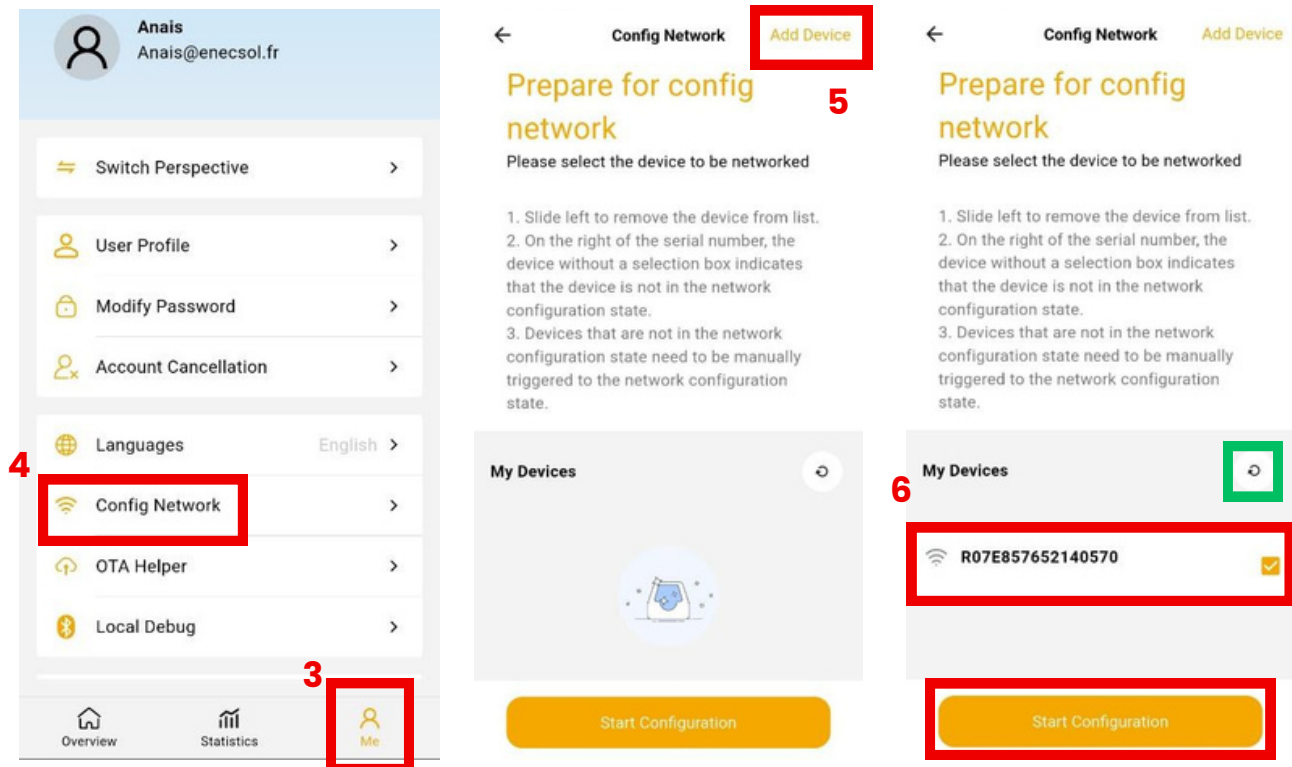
Anais
Anais@enecsol.fr

Switch Perspective >

User Profile >

Modify Password >

Account Cancellation >

Languages English >

4

Config Network >

OTA Helper >

Local Debug >

3

Overview Statistics Me

← Config Network Add Device

5

Prepare for config network

Please select the device to be networked

1. Slide left to remove the device from list.
2. On the right of the serial number, the device without a selection box indicates that the device is not in the network configuration state.
3. Devices that are not in the network configuration state need to be manually triggered to the network configuration state.

My Devices

Start Configuration

← Config Network Add Device

Prepare for config network

Please select the device to be networked

1. Slide left to remove the device from list.
2. On the right of the serial number, the device without a selection box indicates that the device is not in the network configuration state.
3. Devices that are not in the network configuration state need to be manually triggered to the network configuration state.

My Devices

6

R07E857652140570

Start Configuration